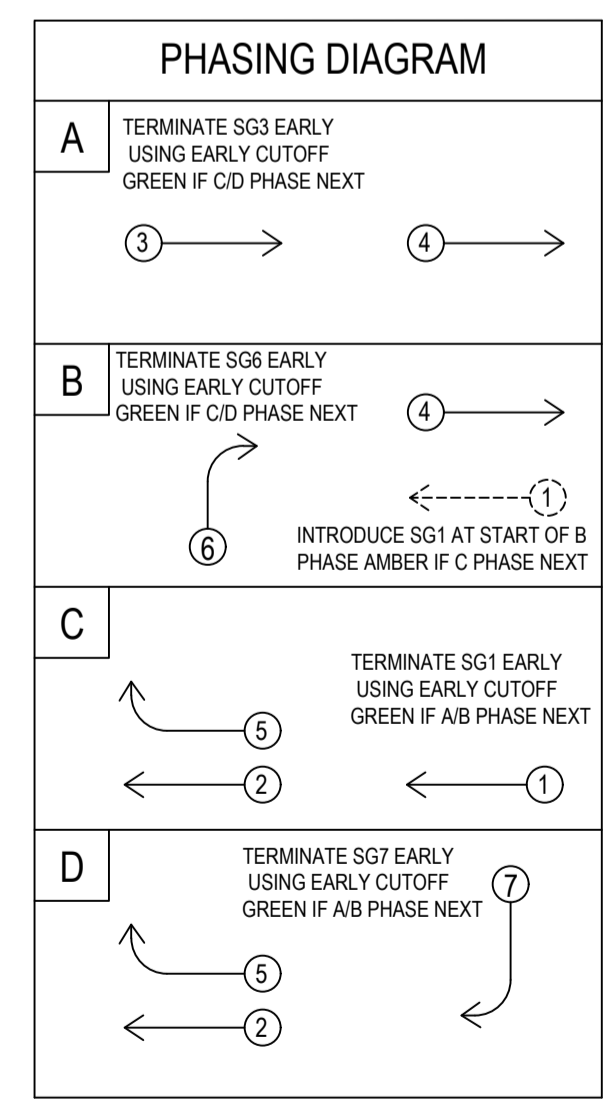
PHASING DIAGRAM

A

TERMINATE SG3 EARLY USING EARLY CUTOFF GREEN IF C/D PHASE NEXT

3

4

B

TERMINATE SG6 EARLY USING EARLY CUTOFF GREEN IF C/D PHASE NEXT

4

6

1

INTRODUCE SG1 AT START OF B PHASE AMBER IF C PHASE NEXT

C

TERMINATE SG1 EARLY USING EARLY CUTOFF GREEN IF A/B PHASE NEXT

5

2

1

D

TERMINATE SG7 EARLY USING EARLY CUTOFF GREEN IF A/B PHASE NEXT

7

5

2